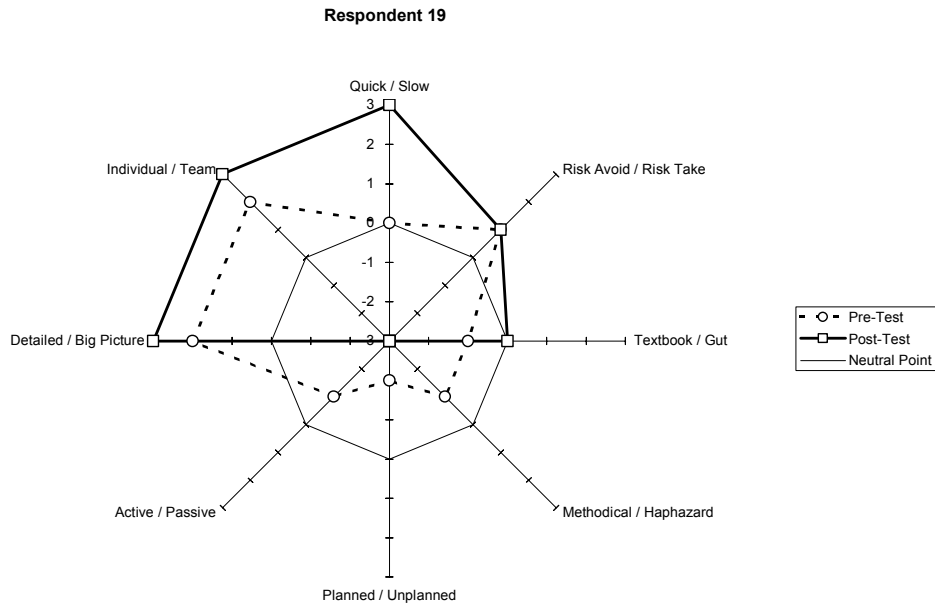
Respondent 19

Quick / Slow

3

2

1

0

-1

-2

-3

Risk Avoid / Risk Take

Textbook / Gut

Methodical / Haphazard

Planned / Unplanned

Active / Passive

Detailed / Big Picture

Individual / Team

Pre-Test
Post-Test
Neutral Point